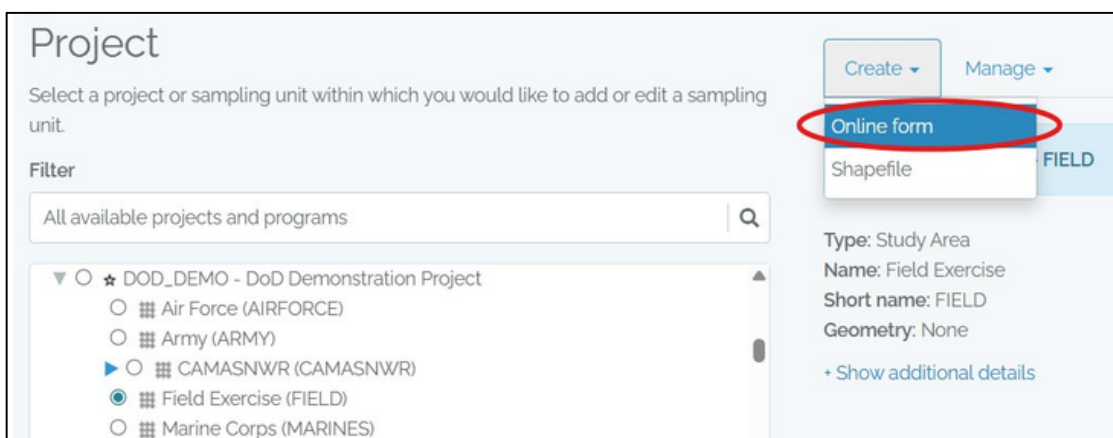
Project

Select a project or sampling unit within which you would like to add or edit a sampling unit.

Filter

All available projects and programs

DOD_DEMO - DoD Demonstration Project
Air Force (AIRFORCE)
Army (ARMY)
CAMASNWR (CAMASNWR)
Field Exercise (FIELD)
Marine Corps (MARINES)

Create
Manage
Online form
Shapefile
FIELD

Type: Study Area
Name: Field Exercise
Short name: FIELD
Geometry: None
+ Show additional details